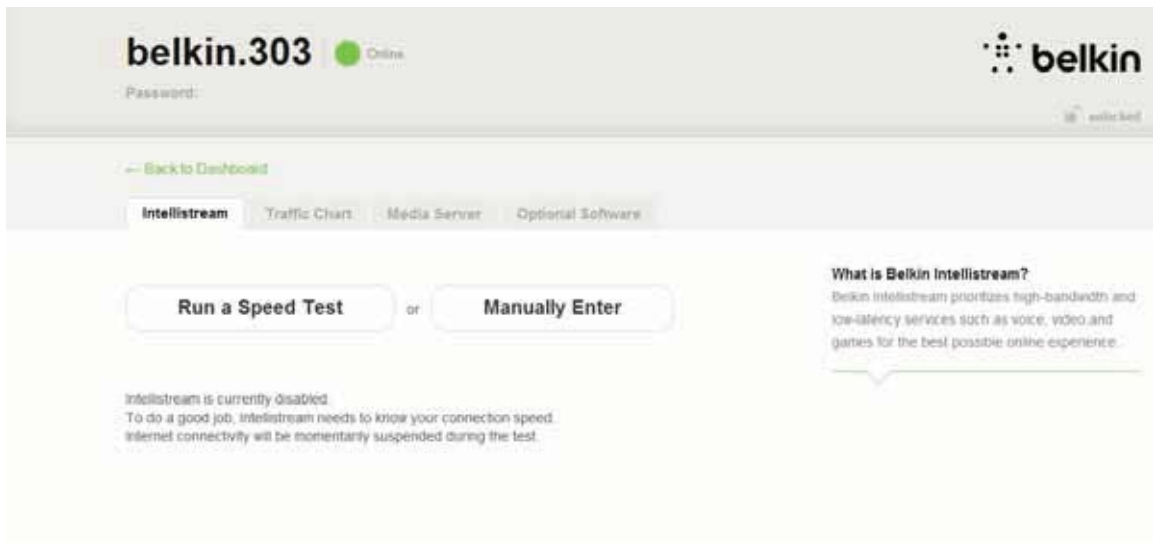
belkin.303 Online

Password:

belkin

unlocked

← Back to Dashboard

Intellistream | Traffic Chart | Media Server | Optional Software

Run a Speed Test or Manually Enter

Intellistream is currently disabled.
To do a good job, Intellistream needs to know your connection speed.
Internet connectivity will be momentarily suspended during the test.

What is Belkin Intellistream?
Belkin Intellistream prioritizes high-bandwidth and low-latency services such as voice, video and games for the best possible online experience.